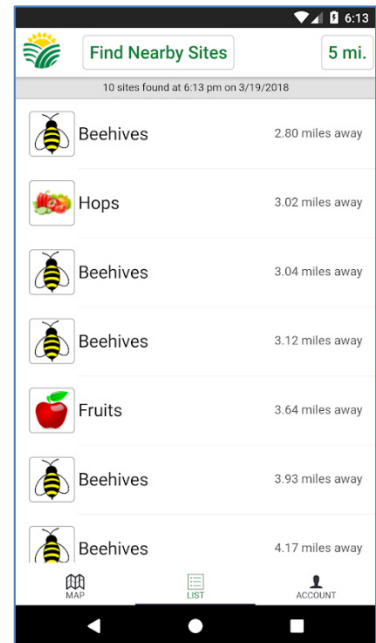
6:13

Find Nearby Sites

5 mi.

10 sites found at 6:13 pm on 3/19/2018

| | |
|---|---|
| Beehives | 2.80 miles away |
| Hops | 3.02 miles away |
| Beehives | 3.04 miles away |
| Beehives | 3.12 miles away |
| Fruits | 3.64 miles away |
| Beehives | 3.93 miles away |
| Beehives | 4.17 miles away |

MAP LIST ACCOUNT